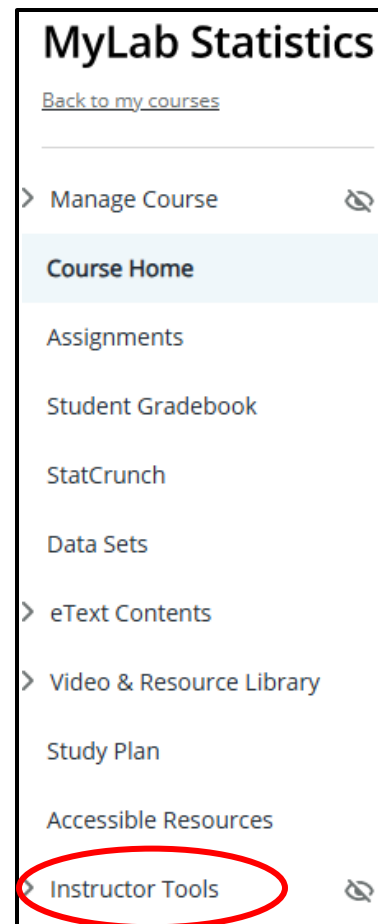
MyLab Statistics

Back to my courses

Manage Course

Course Home

Assignments

Student Gradebook

StatCrunch

Data Sets

eText Contents

Video & Resource Library

Study Plan

Accessible Resources

Instructor Tools